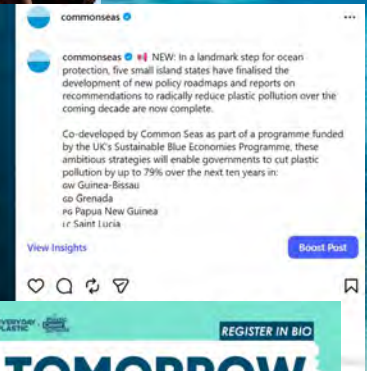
commonseas

commonseas NEW: In a landmark step for ocean protection, five small island states have finalised the development of new policy roadmaps and reports on recommendations to radically reduce plastic pollution over the coming decade are now complete.

Co-developed by Common Seas as part of a programme funded by the UK's Sustainable Blue Economies Programme, these ambitious strategies will enable governments to cut plastic pollution by up to 79% over the next ten years in:
GW Guinea-Bissau
GD Grenada
PG Papua New Guinea
LC Saint Lucia

View Insights

Boost Post

EVERYDAY PLASTIC

REGISTER IN BIO

TOMORROW